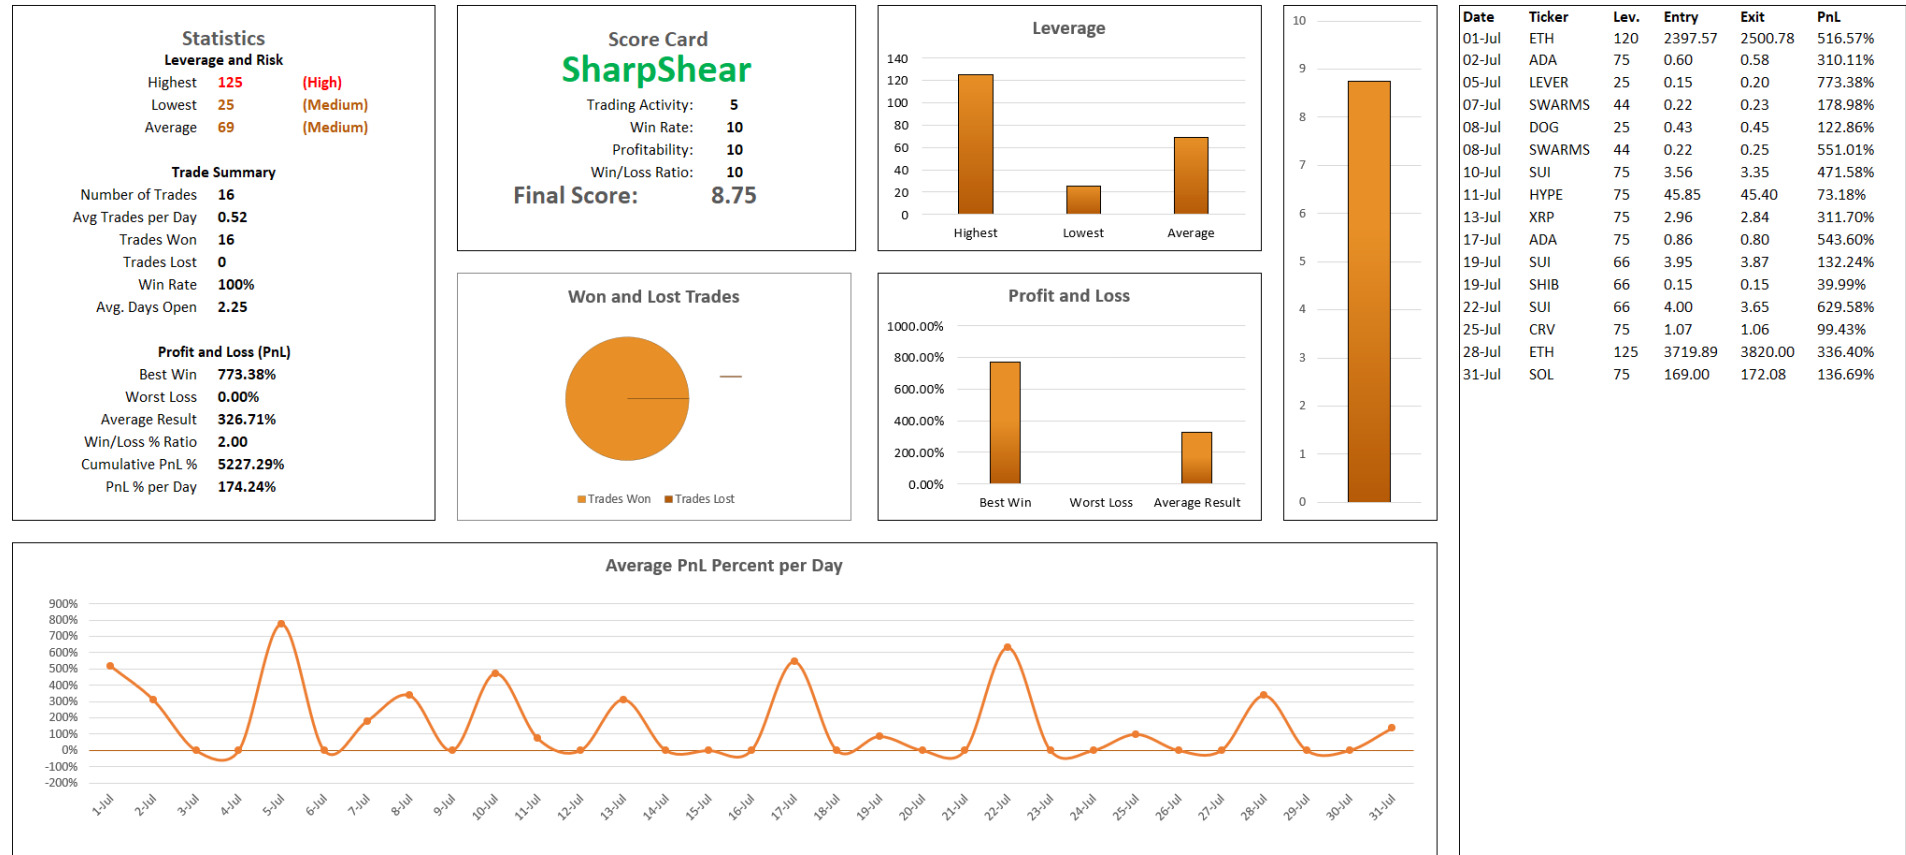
Statistics
Leverage and Risk
Highest 125 (High)
Lowest 25 (Medium)
Average 69 (Medium)

Trade Summary
Number of Trades 16
Avg Trades per Day 0.52
Trades Won 16
Trades Lost 0
Win Rate 100%
Avg. Days Open 2.25

Profit and Loss (PnL)
Best Win 773.38%
Worst Loss 0.00%
Average Result 326.71%
Win/Loss % Ratio 2.00
Cumulative PnL % 5227.29%
PnL % per Day 174.24%

Score Card
SharpShear
Trading Activity: 5
Win Rate: 10
Profitability: 10
Win/Loss Ratio: 10
Final Score: 8.75

Leverage
140
120
100
80
60
40
20
0
Highest Lowest Average

10
9
8
7
6
5
4
3
2
1
0

Won and Lost Trades
Trades Won Trades Lost

Profit and Loss
1000.00%
800.00%
600.00%
400.00%
200.00%
0.00%
Best Win Worst Loss Average Result

| Date | Ticker | Lev. | Entry | Exit | PnL |
|---|---|---|---|---|---|
| 01-Jul | ETH | 120 | 2397.57 | 2500.78 | 516.57% |
| 02-Jul | ADA | 75 | 0.60 | 0.58 | 310.11% |
| 05-Jul | LEVER | 25 | 0.15 | 0.20 | 773.38% |
| 07-Jul | SWARMS | 44 | 0.22 | 0.23 | 178.98% |
| 08-Jul | DOG | 25 | 0.43 | 0.45 | 122.86% |
| 08-Jul | SWARMS | 44 | 0.22 | 0.25 | 551.01% |
| 10-Jul | SUI | 75 | 3.56 | 3.35 | 471.58% |
| 11-Jul | HYPE | 75 | 45.85 | 45.40 | 73.18% |
| 13-Jul | XRP | 75 | 2.96 | 2.84 | 311.70% |
| 17-Jul | ADA | 75 | 0.86 | 0.80 | 543.60% |
| 19-Jul | SUI | 66 | 3.95 | 3.87 | 132.24% |
| 19-Jul | SHIB | 66 | 0.15 | 0.15 | 39.99% |
| 22-Jul | SUI | 66 | 4.00 | 3.65 | 629.58% |
| 25-Jul | CRV | 75 | 1.07 | 1.06 | 99.43% |
| 28-Jul | ETH | 125 | 3719.89 | 3820.00 | 336.40% |
| 31-Jul | SOL | 75 | 169.00 | 172.08 | 136.69% |

Average PnL Percent per Day
900%
800%
700%
600%
500%
400%
300%
200%
100%
0%
-100%
-200%
1-Jul 2-Jul 3-Jul 4-Jul 5-Jul 6-Jul 7-Jul 8-Jul 9-Jul 10-Jul 11-Jul 12-Jul 13-Jul 14-Jul 15-Jul 16-Jul 17-Jul 18-Jul 19-Jul 20-Jul 21-Jul 22-Jul 23-Jul 24-Jul 25-Jul 26-Jul 27-Jul 28-Jul 29-Jul 30-Jul 31-Jul